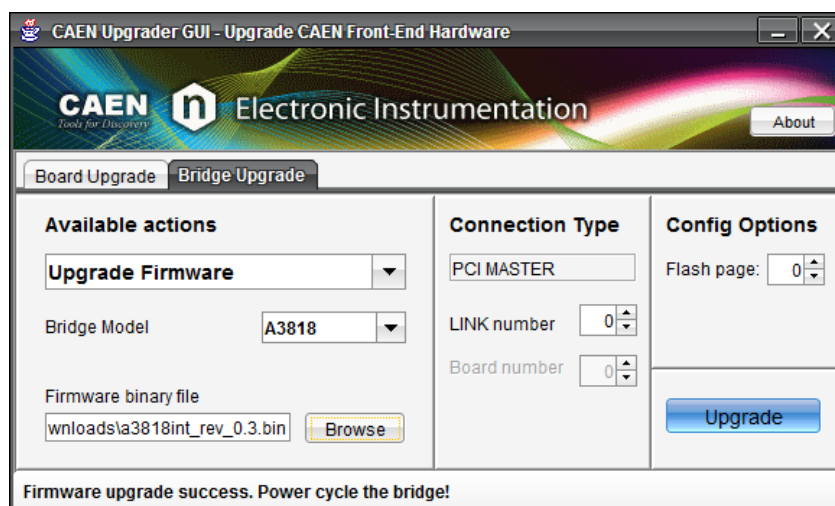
CAEN Upgrader GUI - Upgrade CAEN Front-End Hardware

CAEN Tools for Discovery

Electronic Instrumentation

About

Board Upgrade

Bridge Upgrade

Available actions

Upgrade Firmware

Bridge Model

A3818

Firmware binary file

wnloads\a3818int_rev_0.3.bin

Browse

Connection Type

PCI MASTER

LINK number

0

Board number

0

Config Options

Flash page:

0

Upgrade

Firmware upgrade success. Power cycle the bridge!